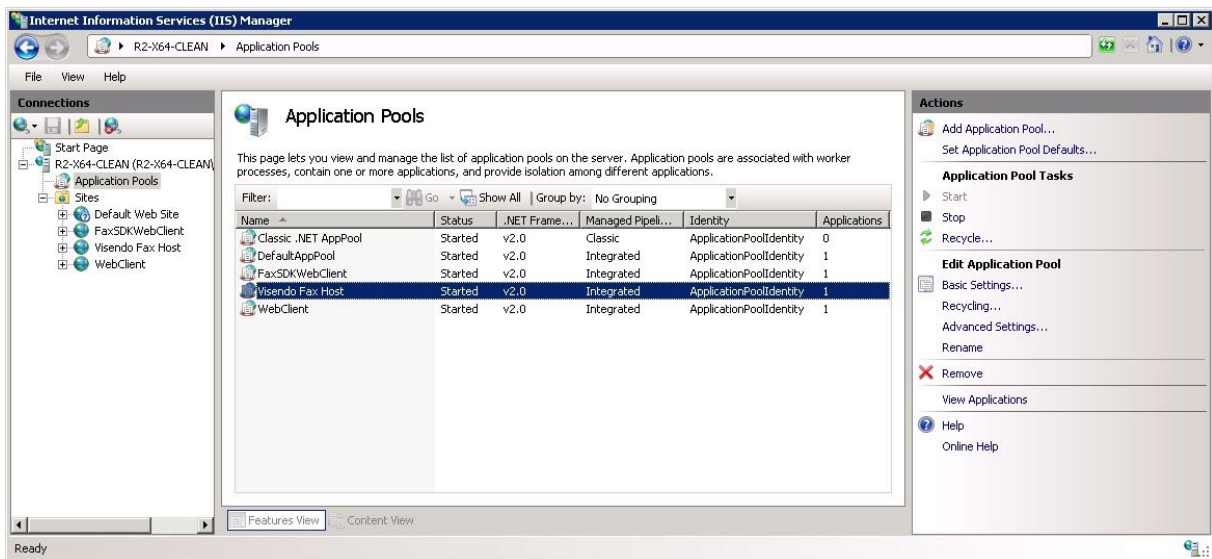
Internet Information Services (IIS) Manager

R2-X64-CLEAN ▸ Application Pools

File View Help

Connections

Start Page
R2-X64-CLEAN (R2-X64-CLEAN\
Application Pools
Sites
Default Web Site
FaxSDKWebClient
Visendo Fax Host
WebClient

Application Pools

This page lets you view and manage the list of application pools on the server. Application pools are associated with worker processes, contain one or more applications, and provide isolation among different applications.

Filter: Go Show All | Group by: No Grouping

| Name | Status | .NET Frame... | Managed Pipeli... | Identity | Applications |
|---|---|---|---|---|---|
| Classic .NET AppPool | Started | v2.0 | Classic | ApplicationPoolIdentity | 0 |
| DefaultAppPool | Started | v2.0 | Integrated | ApplicationPoolIdentity | 1 |
| FaxSDKWebClient | Started | v2.0 | Integrated | ApplicationPoolIdentity | 1 |
| Visendo Fax Host | Started | v2.0 | Integrated | ApplicationPoolIdentity | 1 |
| WebClient | Started | v2.0 | Integrated | ApplicationPoolIdentity | 1 |

Features View Content View

Actions
Add Application Pool...
Set Application Pool Defaults...
Application Pool Tasks
Start
Stop
Recycle...
Edit Application Pool
Basic Settings...
Recycling...
Advanced Settings...
Rename
Remove
View Applications
Help
Online Help

Ready